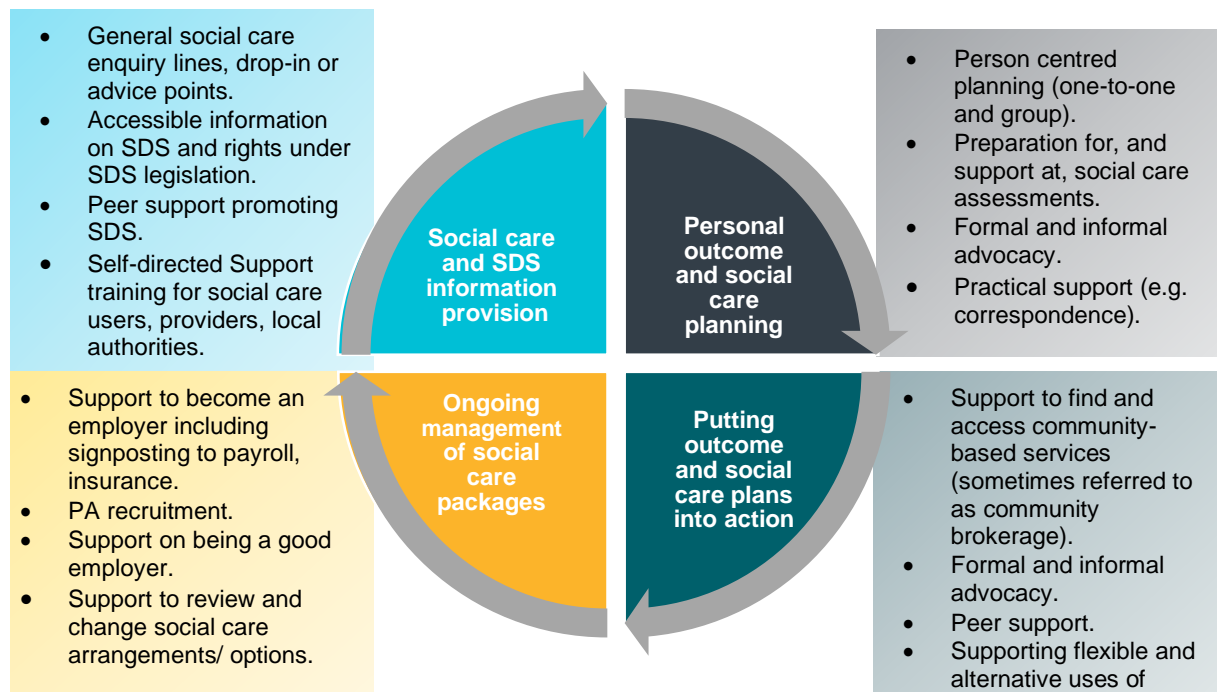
- General social care enquiry lines, drop-in or advice points.
- Accessible information on SDS and rights under SDS legislation.
- Peer support promoting SDS.
- Self-directed Support training for social care users, providers, local authorities.

Social care and SDS information provision

Personal outcome and social care planning

- Person centred planning (one-to-one and group).
- Preparation for, and support at, social care assessments.
- Formal and informal advocacy.
- Practical support (e.g. correspondence).

- Support to become an employer including signposting to payroll, insurance.
- PA recruitment.
- Support on being a good employer.
- Support to review and change social care arrangements/ options.

Ongoing management of social care packages

Putting outcome and social care plans into action

- Support to find and access community-based services (sometimes referred to as community brokerage).
- Formal and informal advocacy.
- Peer support.
- Supporting flexible and alternative uses of